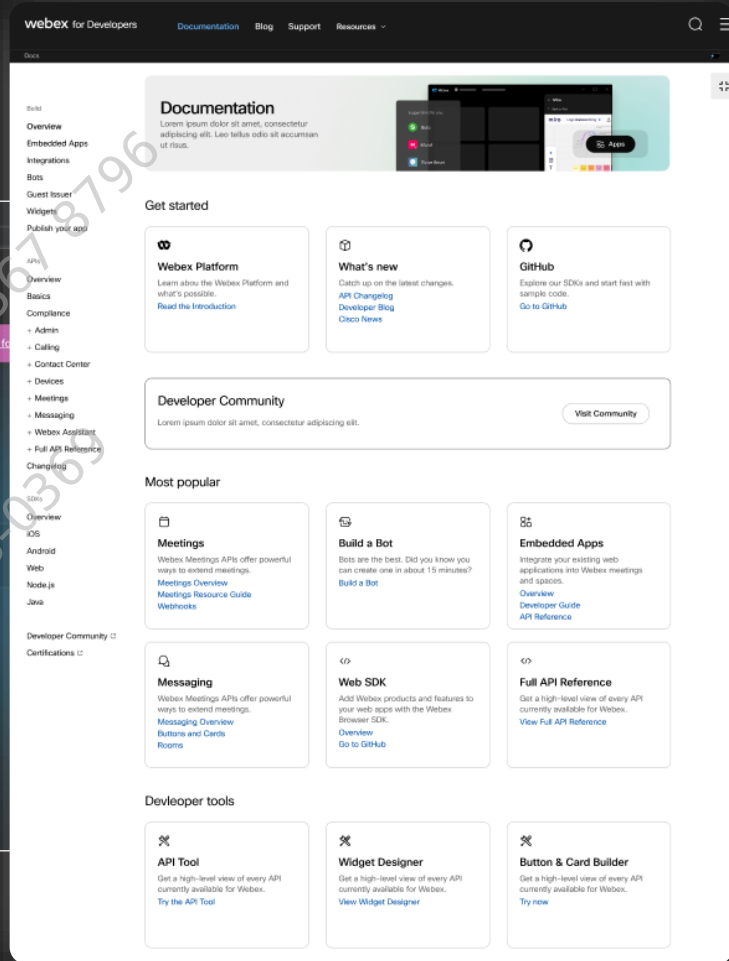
webex for Developers Documentation Blog Support Resources

Docs

Build
Overview
Embedded Apps
Integrations
Bots
Guest Issuer
Widgets
Publish your app

APIs
Overview
Basics
Compliance
+ Admin
+ Calling
+ Contact Center
+ Devices
+ Meetings
+ Messaging
+ Webex Assistant
+ Full API Reference
Changelog

SDKs
Overview
iOS
Android
Web
Node.js
Java

Developer Community
Certifications

Documentation
Lorem ipsum dolor sit amet, consectetur adipiscing elit. Leo tellus odio sit accumsan ut risus.

Apps

Get started

Webex Platform
Learn abou the Webex Platform and what's possible.
Read the Introduction

What's new
Catch up on the latest changes.
API Changelog
Developer Blog
Cisco News

GitHub
Explore our SDKs and start fast with sample code.
Go to GitHub

Developer Community
Lorem ipsum dolor sit amet, consectetur adipiscing elit.
Visit Community

Most popular

Meetings
Webex Meetings APIs offer powerful ways to extend meetings.
Meetings Overview
Meetings Resource Guide
Webhooks

Build a Bot
Bots are the best. Did you know you can create one in about 15 minutes?
Build a Bot

Embedded Apps
Integrate your existing web applications into Webex meetings and spaces.
Overview
Developer Guide
API Reference

Messaging
Webex Meetings APIs offer powerful ways to extend meetings.
Messaging Overview
Buttons and Cards
Rooms

Web SDK
Add Webex products and features to your web apps with the Webex Browser SDK.
Overview
Go to GitHub

Full API Reference
Get a high-level view of every API currently available for Webex.
View Full API Reference

Devleoper tools

API Tool
Get a high-level view of every API currently available for Webex.
Try the API Tool

Widget Designer
Get a high-level view of every API currently available for Webex.
View Widget Designer

Button & Card Builder
Get a high-level view of every API currently available for Webex.
Try now